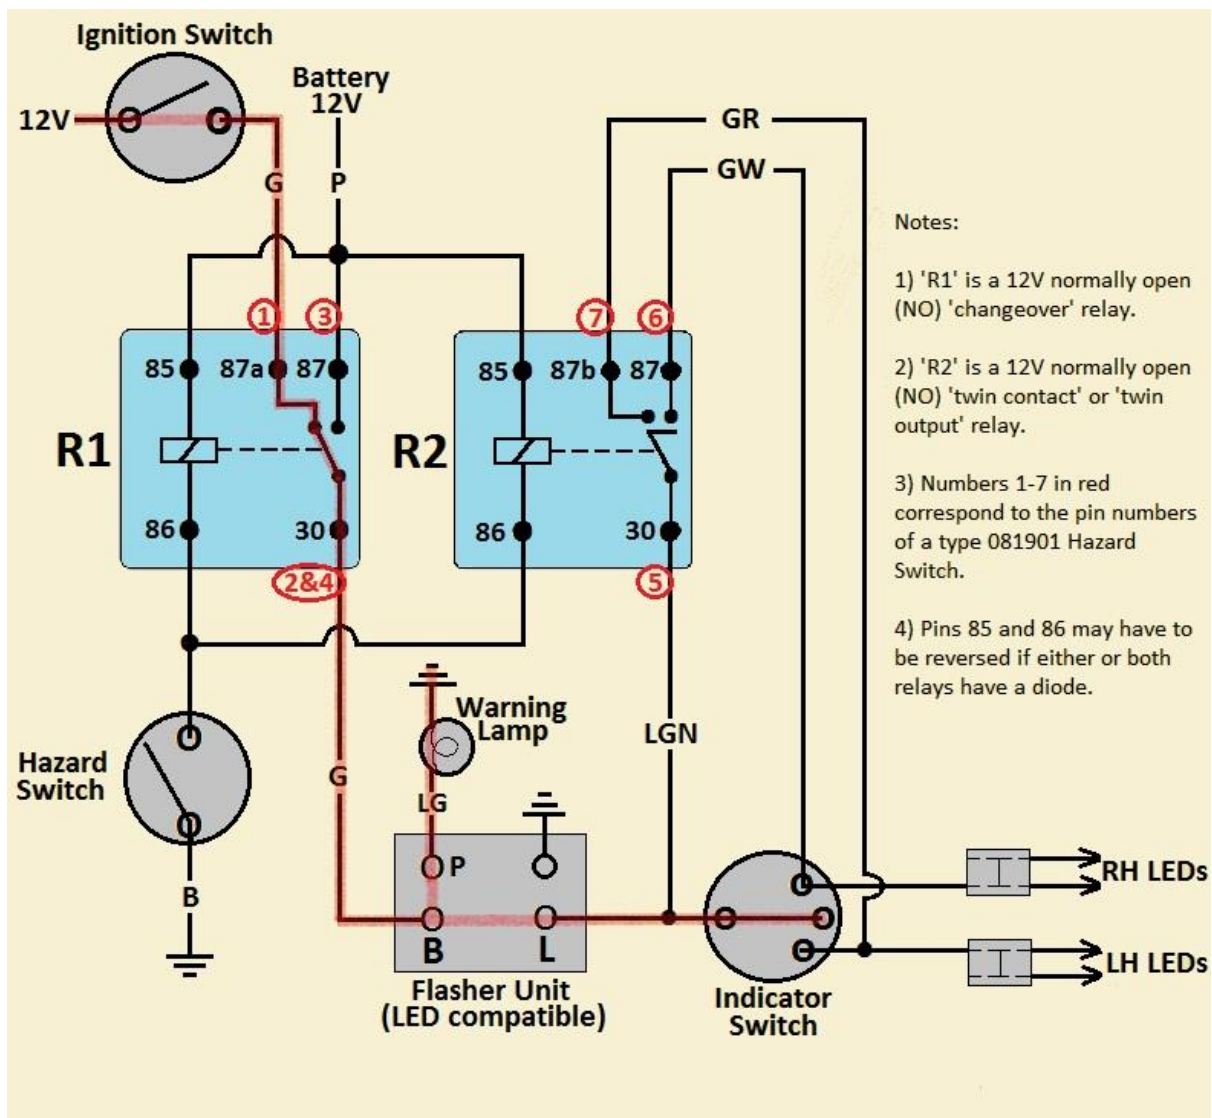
Ignition Switch

12V

Battery 12V

G

P

GR

GW

Notes:

1) 'R1' is a 12V normally open (NO) 'changeover' relay.

2) 'R2' is a 12V normally open (NO) 'twin contact' or 'twin output' relay.

3) Numbers 1-7 in red correspond to the pin numbers of a type 081901 Hazard Switch.

4) Pins 85 and 86 may have to be reversed if either or both relays have a diode.

1 3 7 6

85 87a 87

85 87b 87

R1

R2

86 30

86 30

2&4

5

Warning Lamp

LGN

Hazard Switch

G

LG

P

B

B

L

RH LEDs

LH LEDs

Flasher Unit (LED compatible)

Indicator Switch